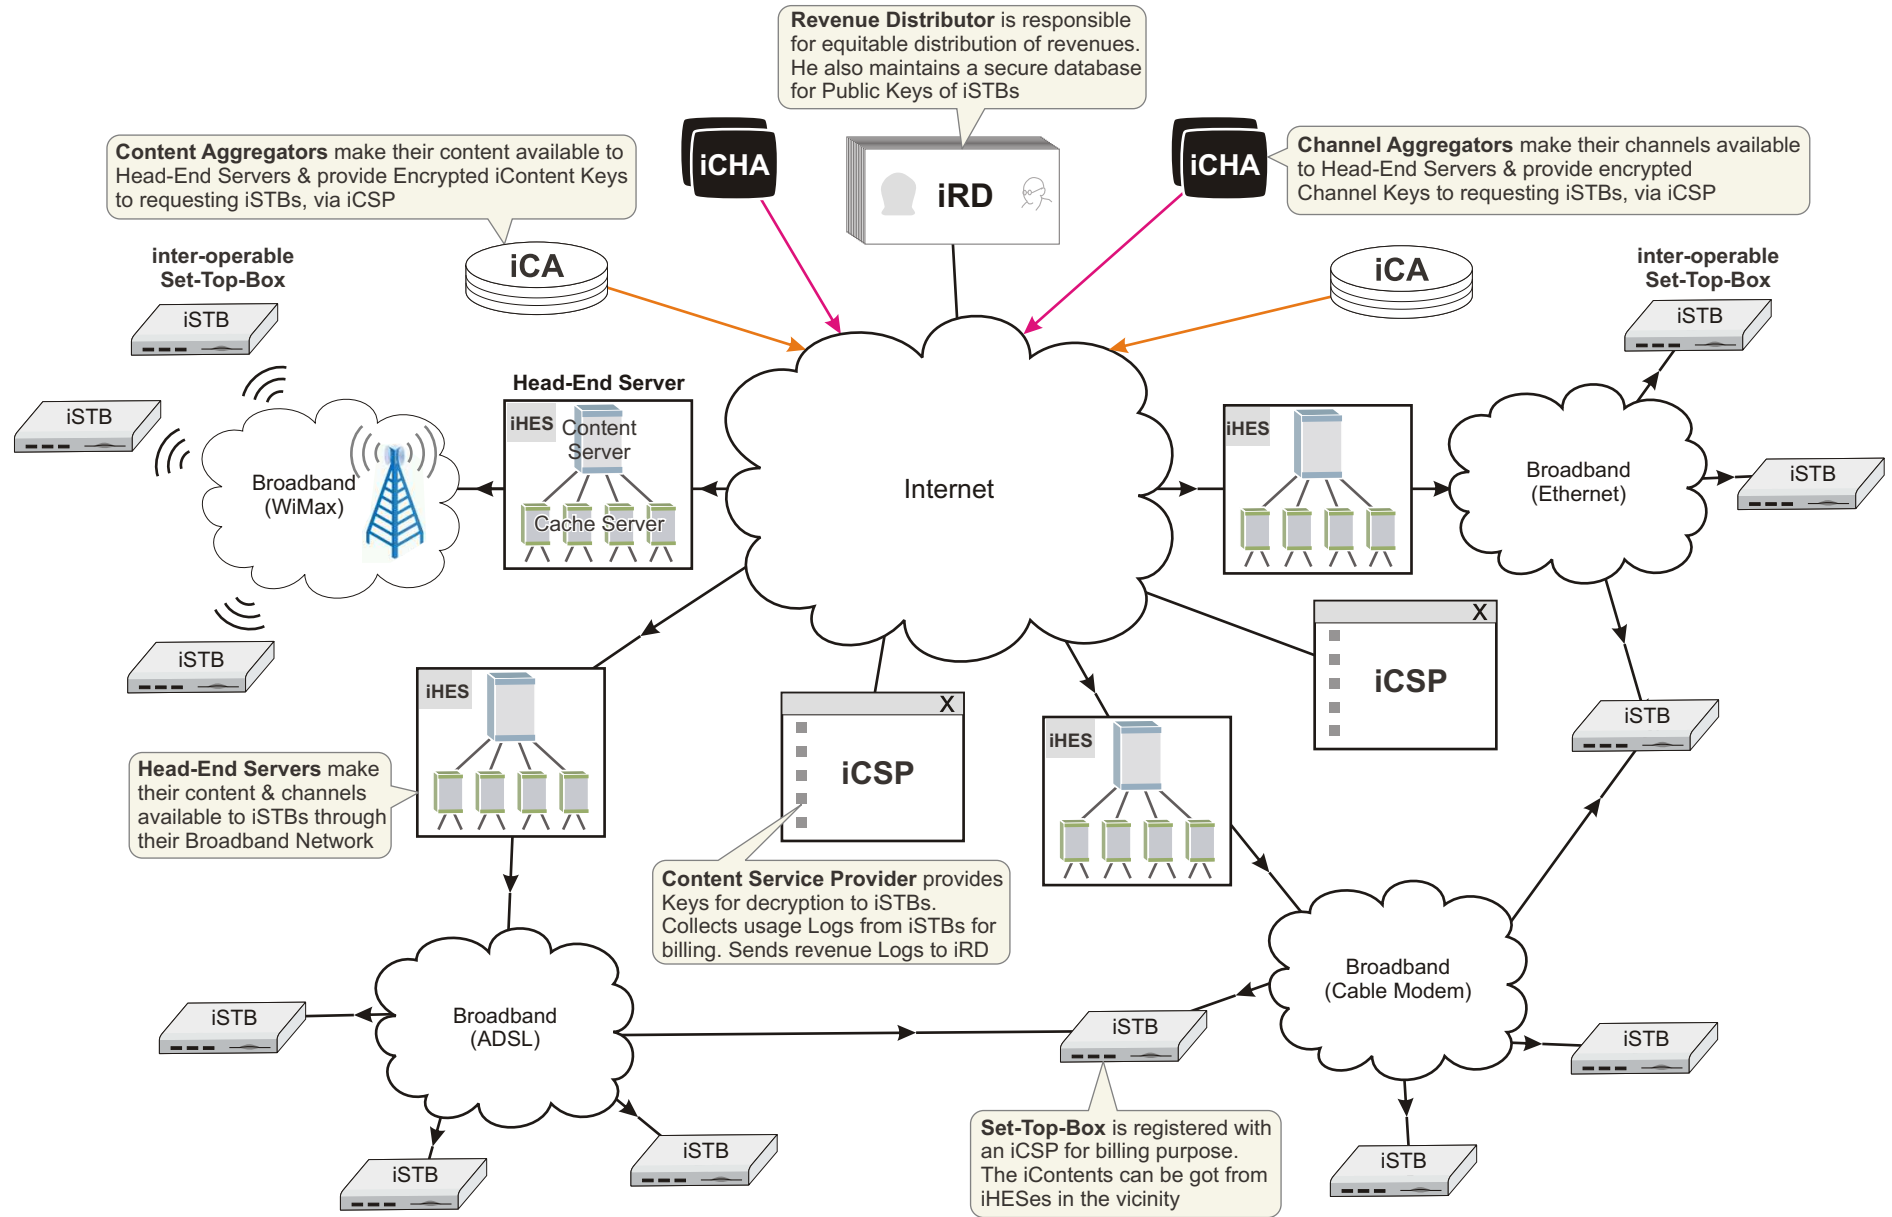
Revenue Distributor is responsible for equitable distribution of revenues. He also maintains a secure database for Public Keys of iSTBs

Content Aggregators make their content available to Head-End Servers & provide Encrypted iContent Keys to requesting iSTBs, via iCSP

iCHA

iRD

iCHA

Channel Aggregators make their channels available to Head-End Servers & provide encrypted Channel Keys to requesting iSTBs, via iCSP

inter-operable Set-Top-Box

iCA

iCA

inter-operable Set-Top-Box

iSTB

iSTB

Head-End Server

iHES Content Server

Cache Server

Broadband (WiMax)

Internet

iHES

Broadband (Ethernet)

iSTB

iSTB

X

iCSP

iSTB

iHES

X

iCSP

iHES

iSTB

Head-End Servers make their content & channels available to iSTBs through their Broadband Network

Content Service Provider provides Keys for decryption to iSTBs. Collects usage Logs from iSTBs for billing. Sends revenue Logs to iRD

Broadband (ADSL)

iSTB

iSTB

Broadband (Cable Modem)

iSTB

iSTB

iSTB

iSTB

Set-Top-Box is registered with an iCSP for billing purpose. The iContents can be got from iHESes in the vicinity

iSTB